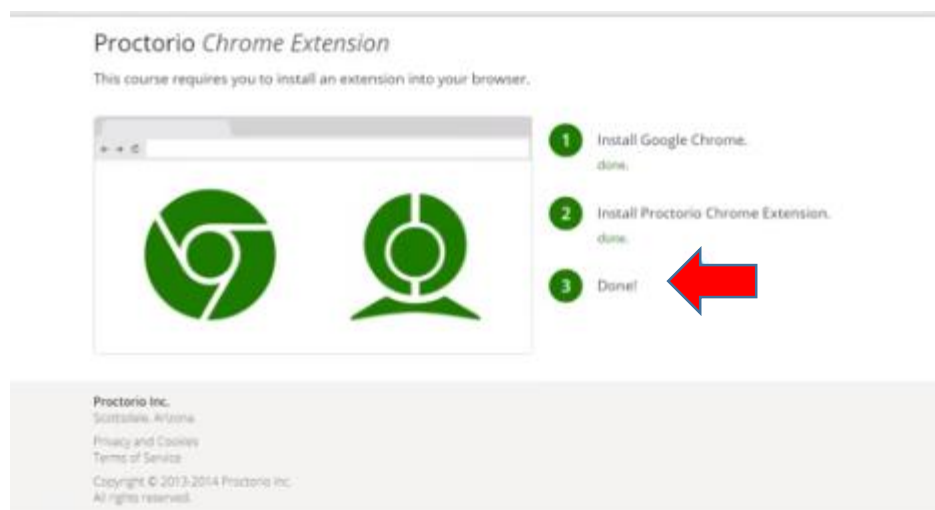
Proctorio *Chrome Extension*

This course requires you to install an extension into your browser.

1 Install Google Chrome.
done.

2 Install Proctorio Chrome Extension.
done.

3 Done!

Proctorio Inc.
Scottsdale, Arizona

Privacy and Cookies
Terms of Service

Copyright © 2013-2014 Proctorio Inc.
All rights reserved.